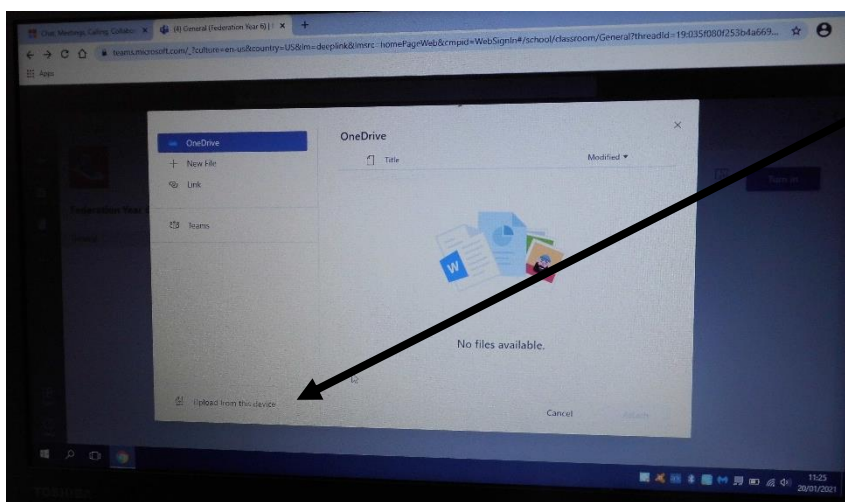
Chat, Meetings, Calling, Collabo ×
(4) General (Federation Year 6) | ×
+
teams.microsoft.com/_?culture=en-us&country=US&lm=deeplink&lmsrc=homePageWeb&cmpid=WebSignIn#/school/classroom/General?threadId=19:035f080f253b4a669...
Apps

OneDrive
+ New File
Link
Teams

OneDrive
Title
Modified ▾

No files available.

Upload from this device
Cancel
Attach

Turn in
Federation Year 6

11:25
20/01/2021